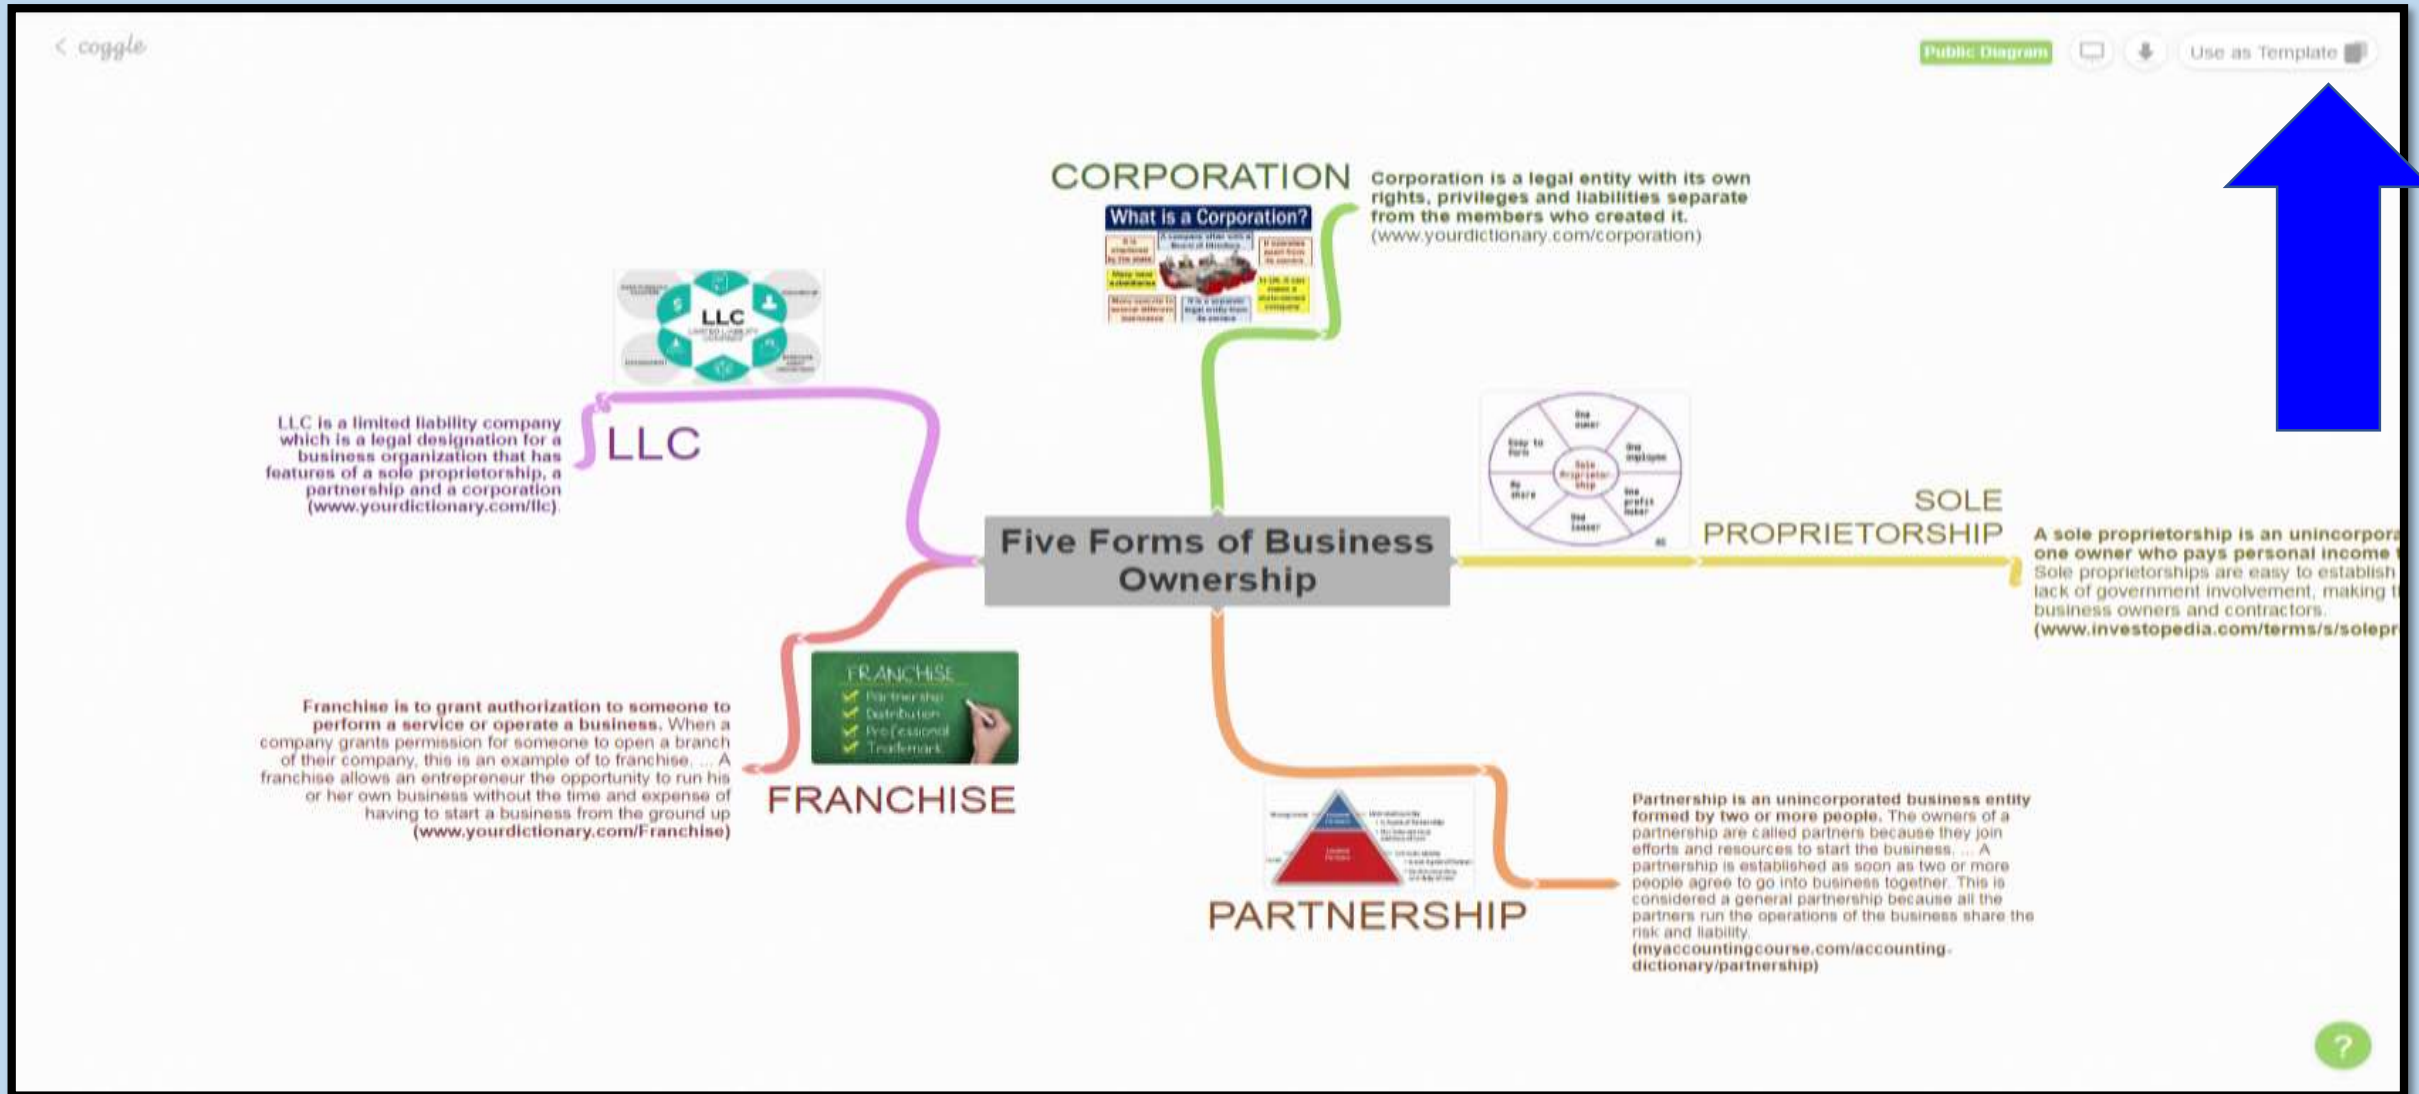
< coggle

Public Diagram

Use as Template

CORPORATION

What is a Corporation?

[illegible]

Corporation is a legal entity with its own rights, privileges and liabilities separate from the members who created it. (www.yourdictionary.com/corporation)

LLC

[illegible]

LLC is a limited liability company which is a legal designation for a business organization that has features of a sole proprietorship, a partnership and a corporation (www.yourdictionary.com/llc).

LLC

Five Forms of Business Ownership

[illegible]

SOLE PROPRIETORSHIP

A sole proprietorship is an unincorpora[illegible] one owner who pays personal income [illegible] Sole proprietorships are easy to establish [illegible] lack of government involvement, making t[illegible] business owners and contractors. (www.investopedia.com/terms/s/solepr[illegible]

FRANCHISE
Partnership
Distribution
Professional
Trademark

Franchise is to grant authorization to someone to perform a service or operate a business. When a company grants permission for someone to open a branch of their company, this is an example of to franchise. ... A franchise allows an entrepreneur the opportunity to run his or her own business without the time and expense of having to start a business from the ground up (www.yourdictionary.com/Franchise)

FRANCHISE

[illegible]

PARTNERSHIP

Partnership is an unincorporated business entity formed by two or more people. The owners of a partnership are called partners because they join efforts and resources to start the business. ... A partnership is established as soon as two or more people agree to go into business together. This is considered a general partnership because all the partners run the operations of the business share the risk and liability. (myaccountingcourse.com/accounting-dictionary/partnership)

?